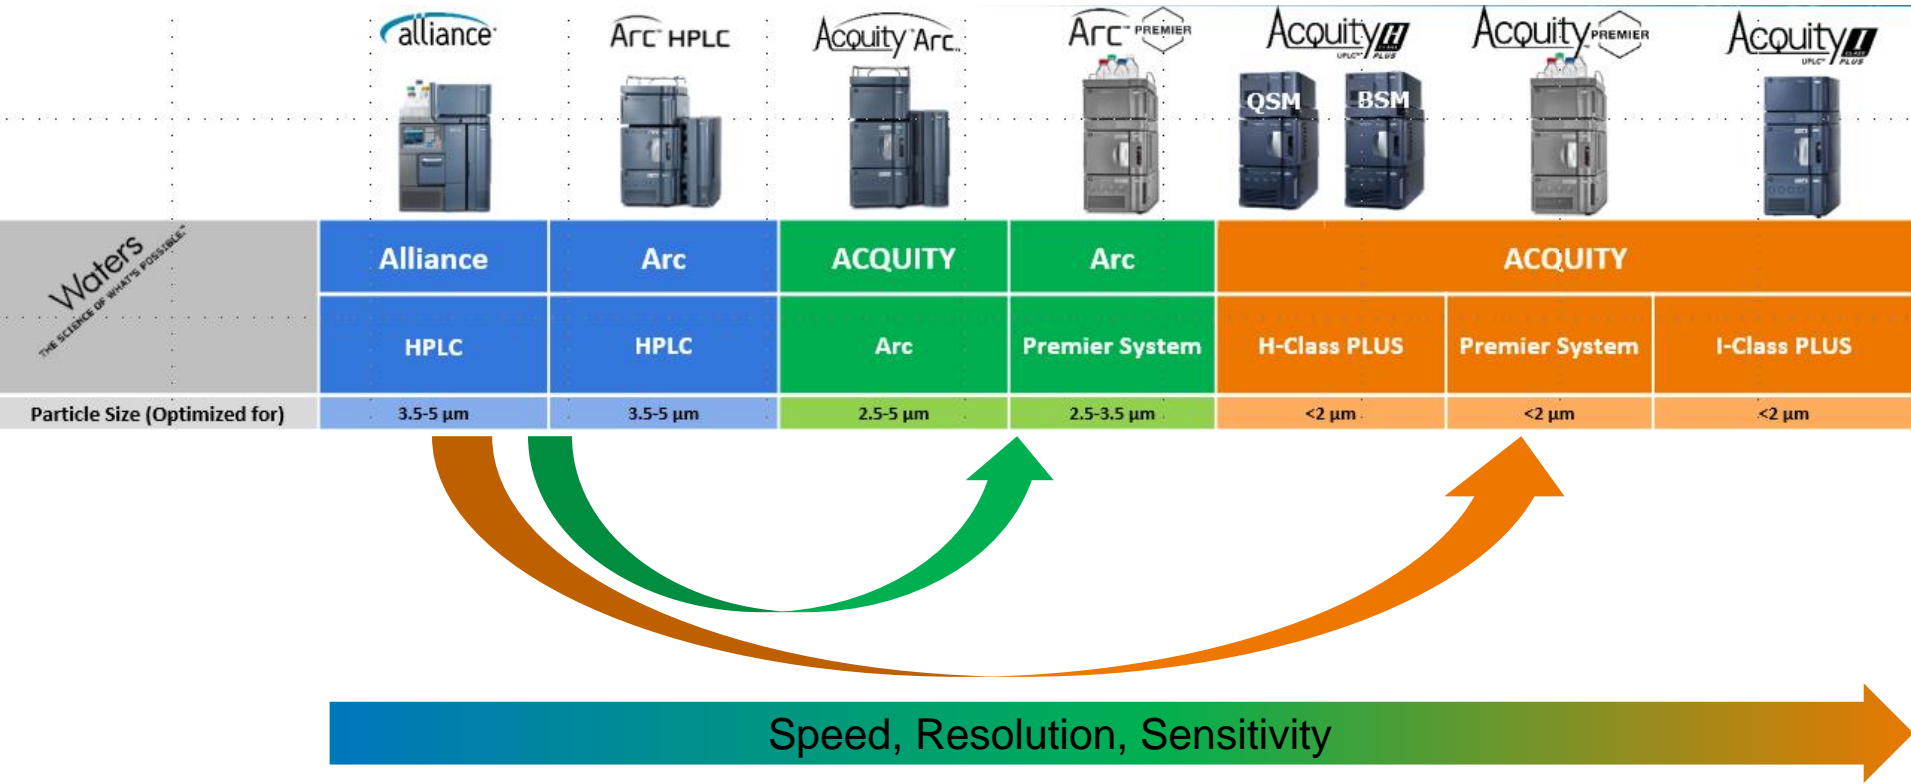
alliance
Arc HPLC
Acquity Arc
Arc PREMIER
Acquity H CLASS PLUS UPLC
Acquity PREMIER
Acquity I CLASS PLUS UPLC

QSM BSM

Waters THE SCIENCE OF WHAT'S POSSIBLE

| | Alliance | Arc | ACQUITY | Arc | ACQUITY | | |
|---|---|---|---|---|---|---|---|
| | HPLC | HPLC | Arc | Premier System | H-Class PLUS | Premier System | I-Class PLUS |
| Particle Size (Optimized for) | 3.5-5 µm | 3.5-5 µm | 2.5-5 µm | 2.5-3.5 µm | <2 µm | <2 µm | <2 µm |

Speed, Resolution, Sensitivity